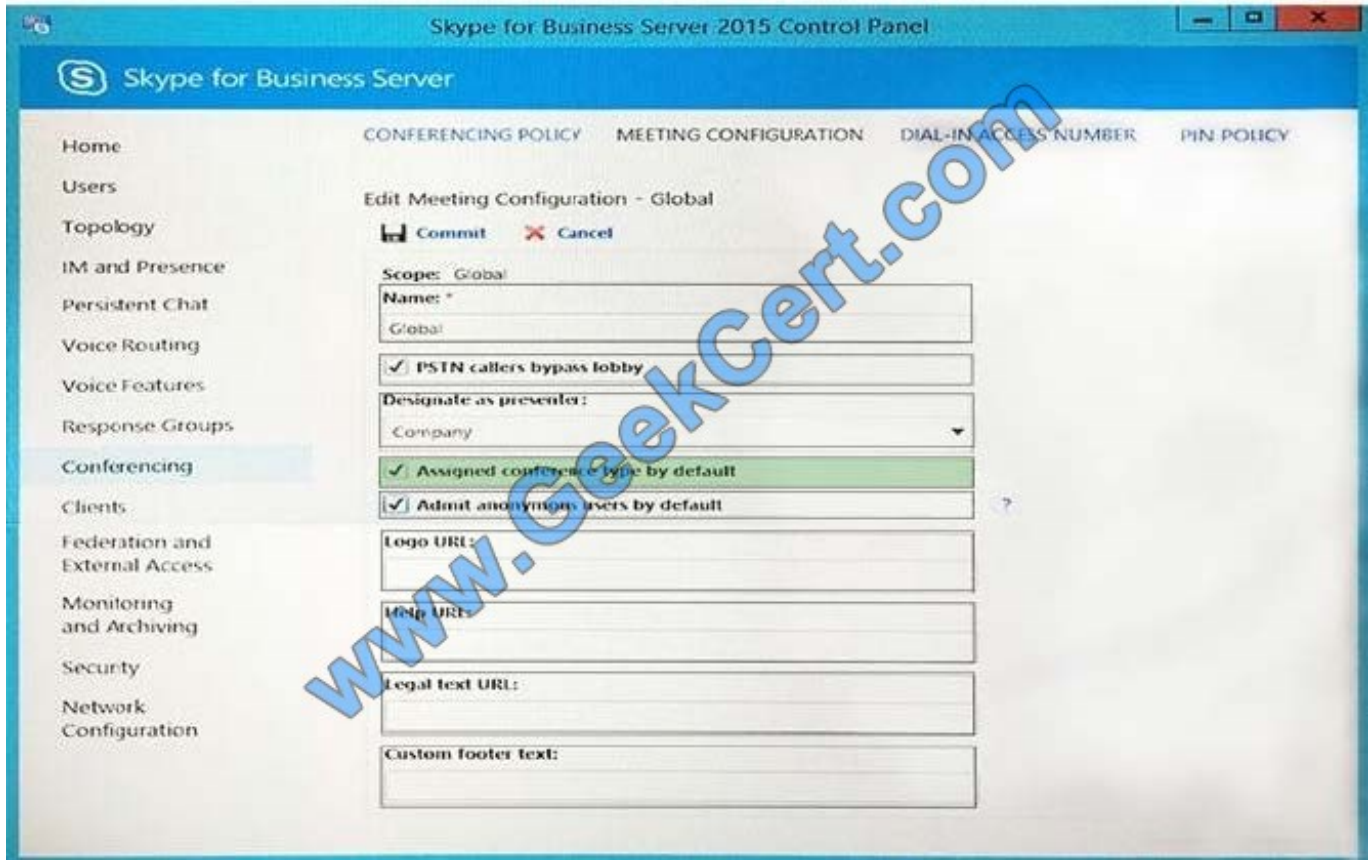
Skype for Business Server 2015 Control Panel

Skype for Business Server

Home
Users
Topology
IM and Presence
Persistent Chat
Voice Routing
Voice Features
Response Groups
Conferencing
Clients
Federation and External Access
Monitoring and Archiving
Security
Network Configuration

CONFERENCING POLICY MEETING CONFIGURATION DIAL-IN ACCESS NUMBER PIN POLICY

Edit Meeting Configuration - Global

Commit Cancel

Scope: Global

Name: *

Global

✓ PSTN callers bypass lobby

Designate as presenter:

Company

✓ Assigned conference type by default

✓ Admit anonymous users by default

?

Logo URL:

Help URL:

Legal text URL:

Custom footer text:

www.GeekCert.com